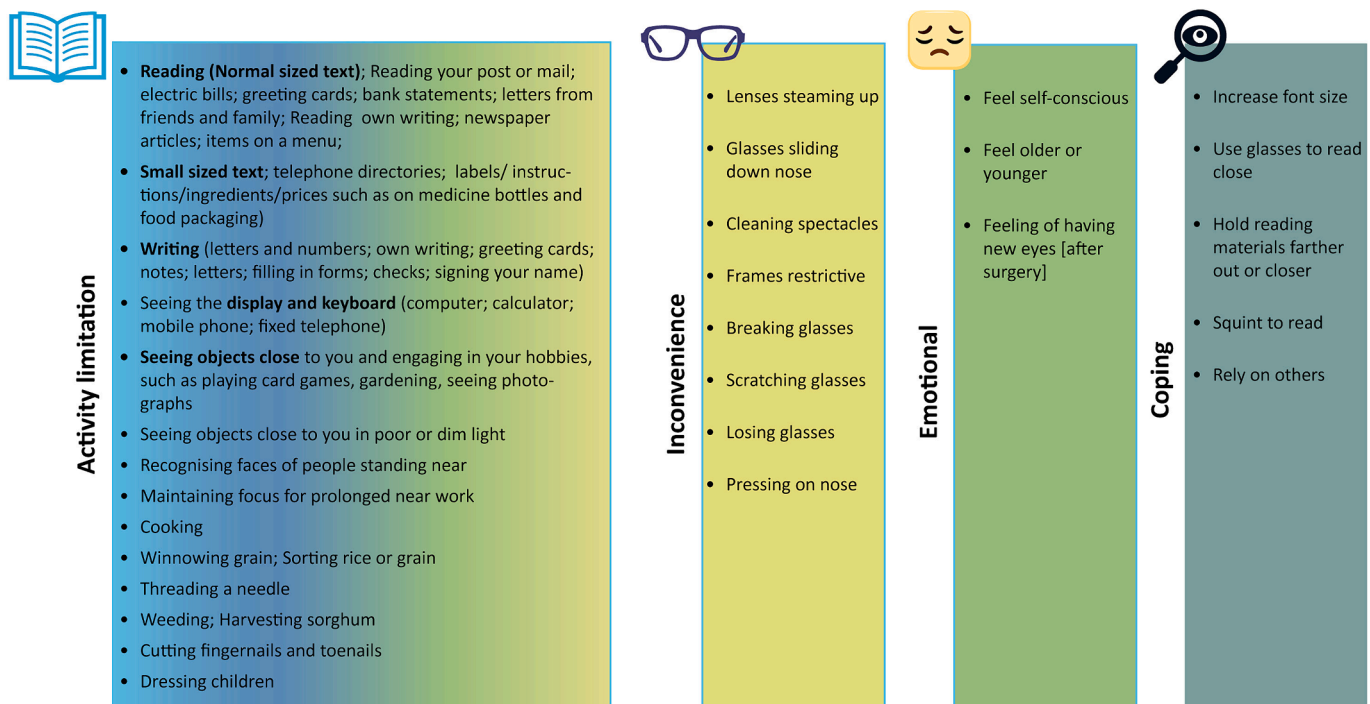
Activity limitation

- **Reading (Normal sized text)**; Reading your post or mail; electric bills; greeting cards; bank statements; letters from friends and family; Reading own writing; newspaper articles; items on a menu;
- **Small sized text**; telephone directories; labels/ instructions/ingredients/prices such as on medicine bottles and food packaging)
- **Writing** (letters and numbers; own writing; greeting cards; notes; letters; filling in forms; checks; signing your name)
- Seeing the **display and keyboard** (computer; calculator; mobile phone; fixed telephone)
- **Seeing objects close** to you and engaging in your hobbies, such as playing card games, gardening, seeing photographs
- Seeing objects close to you in poor or dim light
- Recognising faces of people standing near
- Maintaining focus for prolonged near work
- Cooking
- Winnowing grain; Sorting rice or grain
- Threading a needle
- Weeding; Harvesting sorghum
- Cutting fingernails and toenails
- Dressing children

Inconvenience

- Lenses steaming up
- Glasses sliding down nose
- Cleaning spectacles
- Frames restrictive
- Breaking glasses
- Scratching glasses
- Losing glasses
- Pressing on nose

Emotional

- Feel self-conscious
- Feel older or younger
- Feeling of having new eyes [after surgery]

Coping

- Increase font size
- Use glasses to read close
- Hold reading materials farther out or closer
- Squint to read
- Rely on others